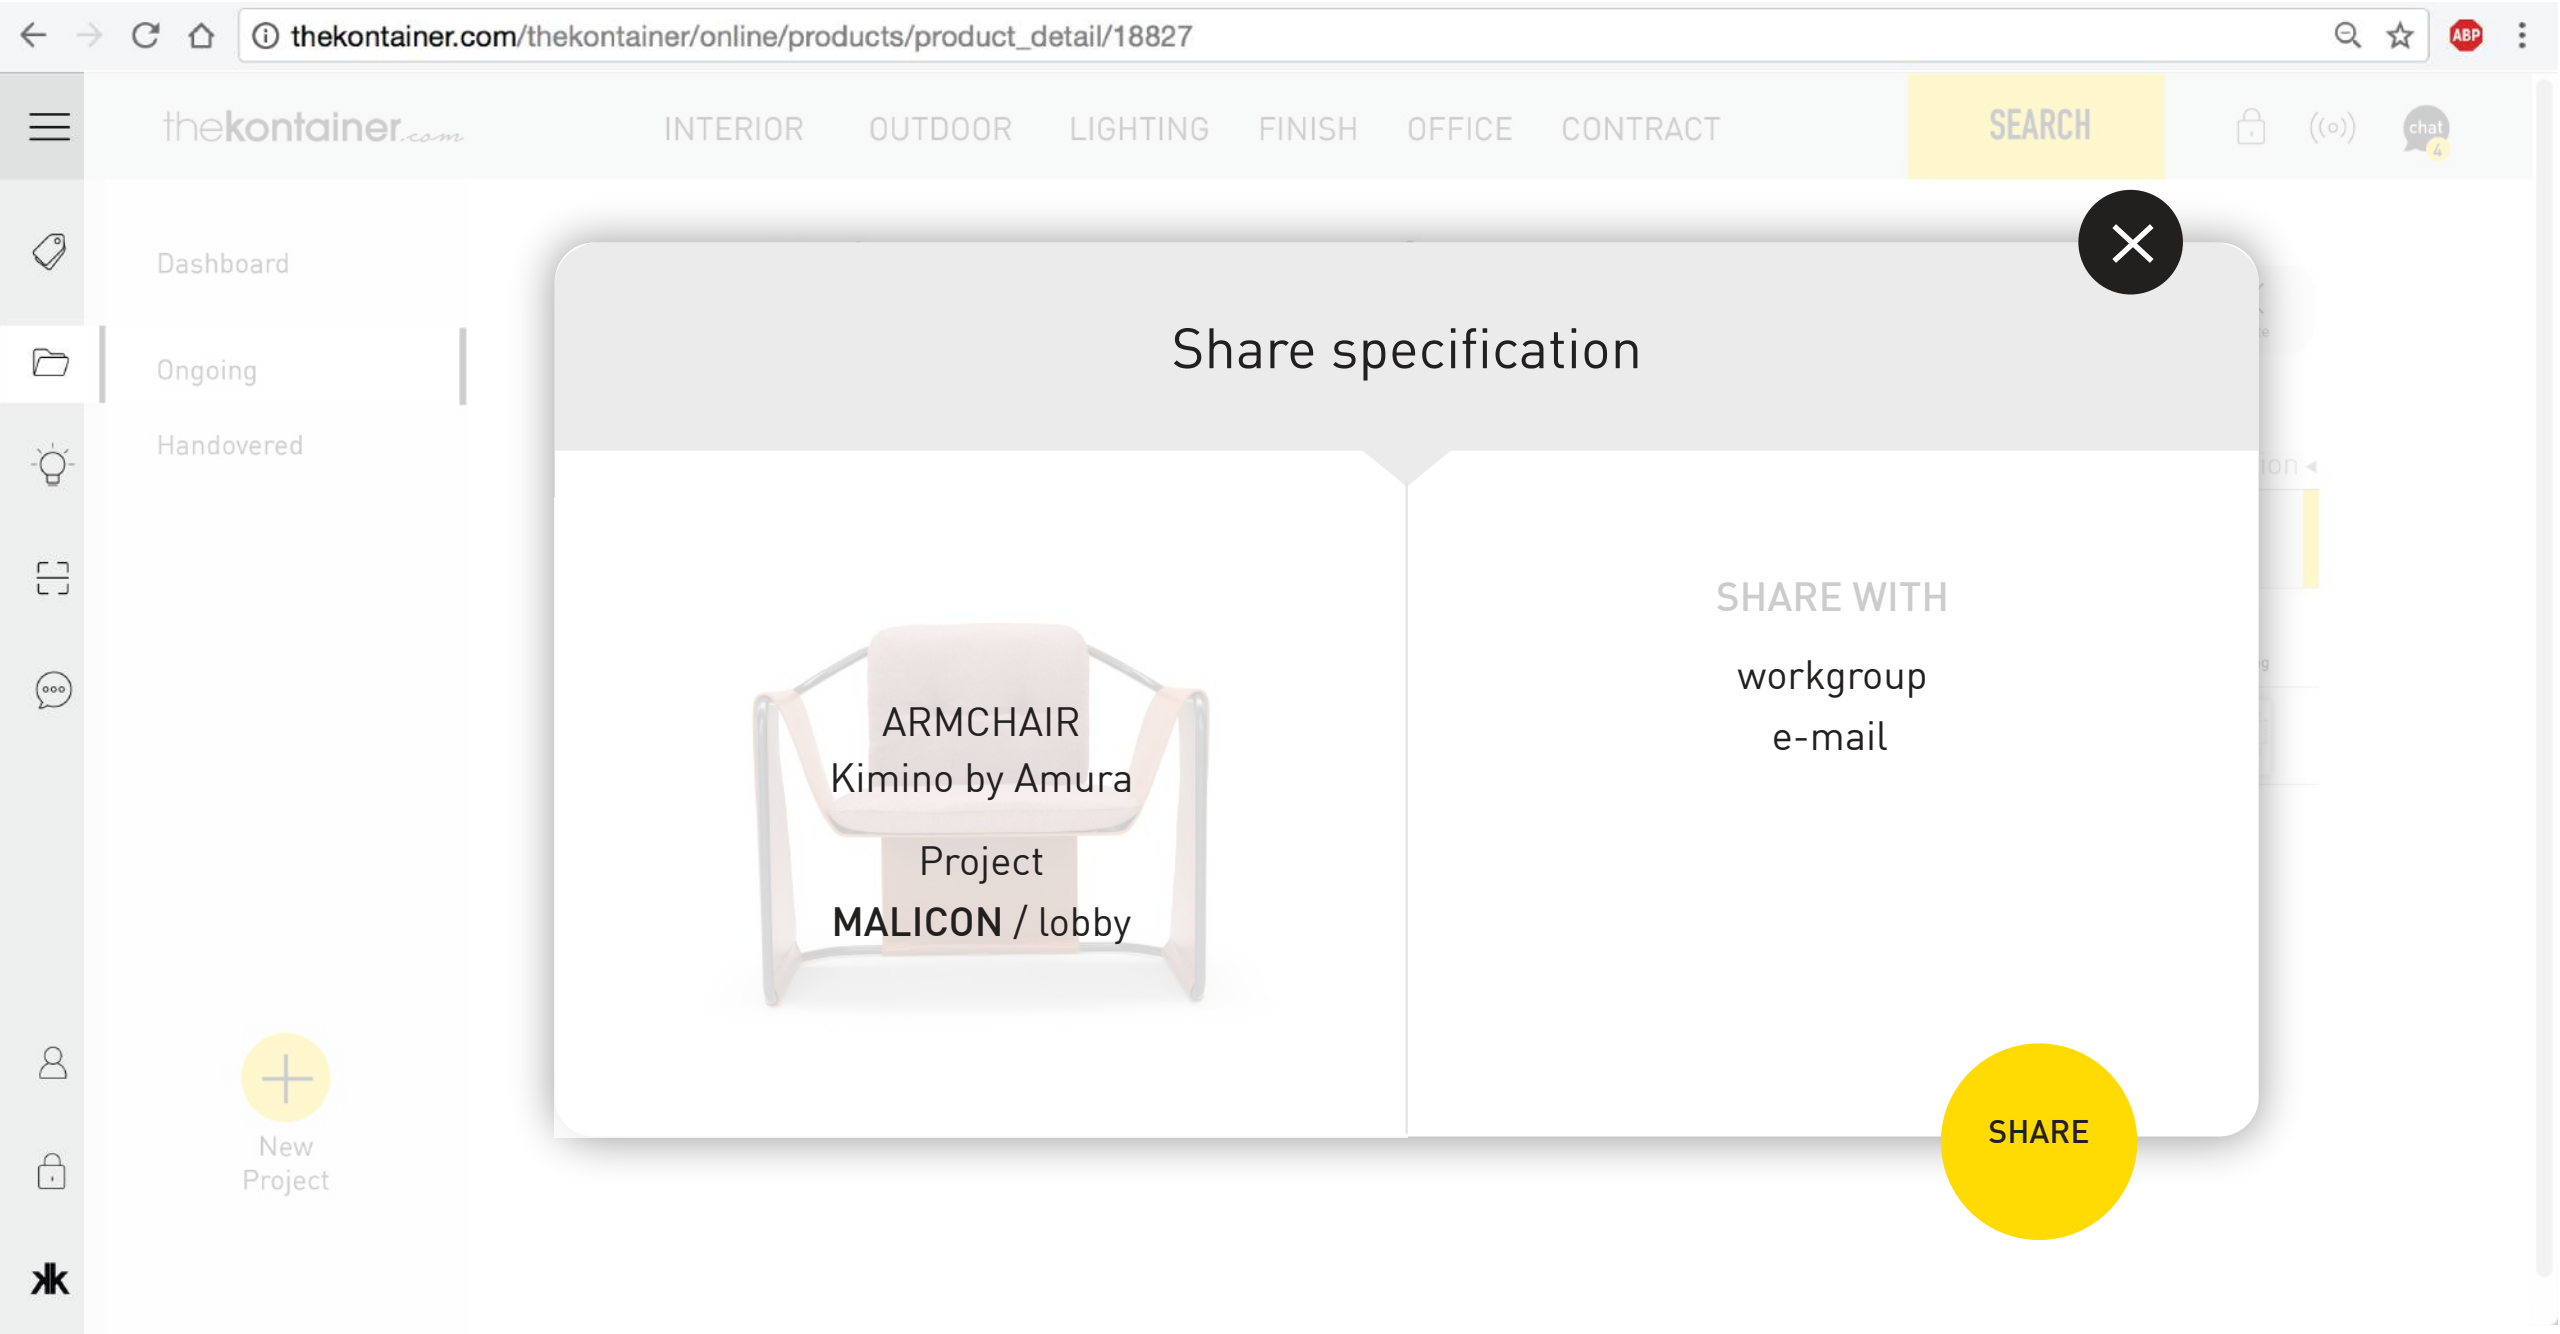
thekontainer.com/thekontainer/online/products/product_detail/18827

ABP

thekontainer.com

INTERIOR OUTDOOR LIGHTING FINISH OFFICE CONTRACT

SEARCH

chat

4

Dashboard

Ongoing

Handovered

New Project

Share specification

ARMCHAIR
Kimino by Amura

Project
MALICON / lobby

SHARE WITH

workgroup
e-mail

SHARE